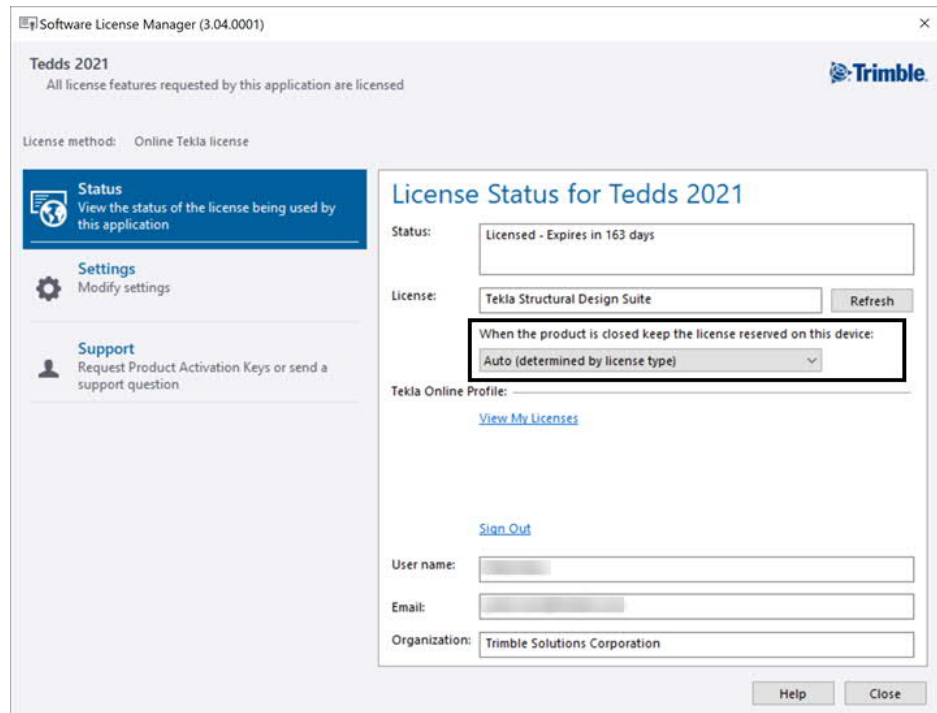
Software License Manager (3.04.0001)

×

Tedds 2021
All license features requested by this application are licensed

Trimble.

License method: Online Tekla license

Status
View the status of the license being used by this application

Settings
Modify settings

Support
Request Product Activation Keys or send a support question

License Status for Tedds 2021

Status: Licensed - Expires in 163 days

License: Tekla Structural Design Suite

Refresh

When the product is closed keep the license reserved on this device:

Auto (determined by license type)

Tekla Online Profile:

View My Licenses

Sign Out

User name: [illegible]

Email: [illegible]

Organization: Trimble Solutions Corporation

Help

Close